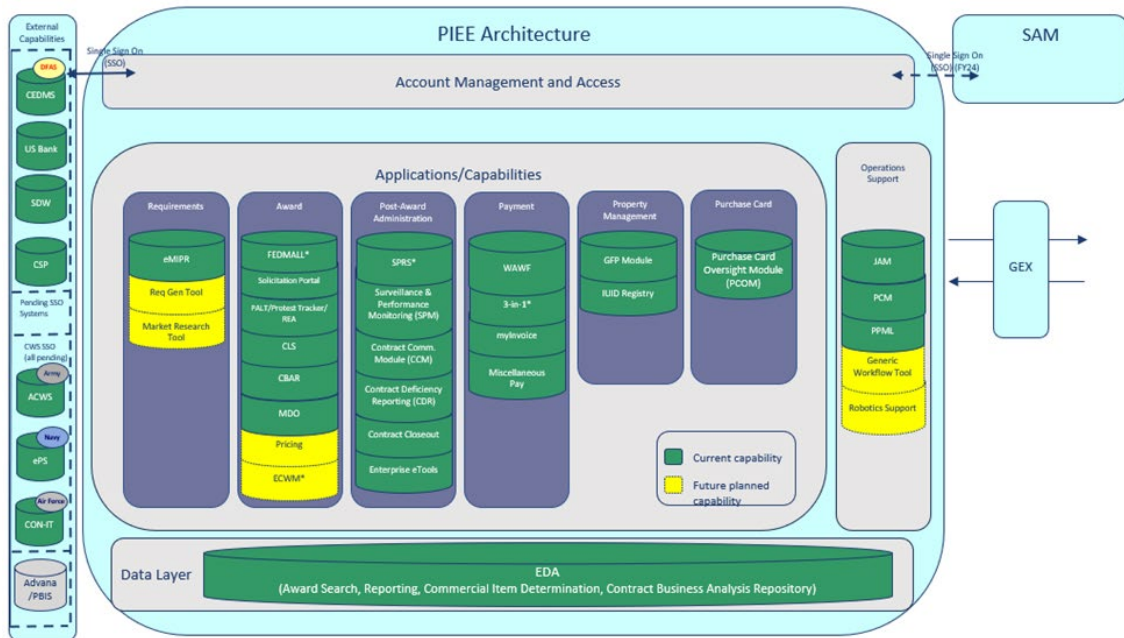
External Capabilities

DFAS
CEDMS

US Bank

SDW

CSP

Pending SSO Systems

CWS SSO (all pending)

Army
ACWS

Navy
ePS

Air Force
CON-IT

Advana /PBIS

Single Sign On (SSO)

PIEE Architecture

Account Management and Access

Single Sign On (SSO) (FY24)

SAM

Applications/Capabilities

Requirements
eMIPR
Req Gen Tool
Market Research Tool

Award
FEDMALL*
Solicitation Portal
PALT/Protest Tracker/ REA
CLS
CBAR
MDO
Pricing
ECWM*

Post-Award Administration
SPRS*
Surveillance & Performance Monitoring (SPM)
Contract Comm. Module (CCM)
Contract Deficiency Reporting (CDR)
Contract Closeout
Enterprise eTools

Payment
WAWF
3-in-1*
myInvoice
Miscellaneous Pay

Property Management
GFP Module
IUID Registry

Purchase Card
Purchase Card Oversight Module (PCOM)

Current capability
Future planned capability

Operations Support
JAM
PCM
PPML
Generic Workflow Tool
Robotics Support

GEX

Data Layer
EDA
(Award Search, Reporting, Commercial Item Determination, Contract Business Analysis Repository)